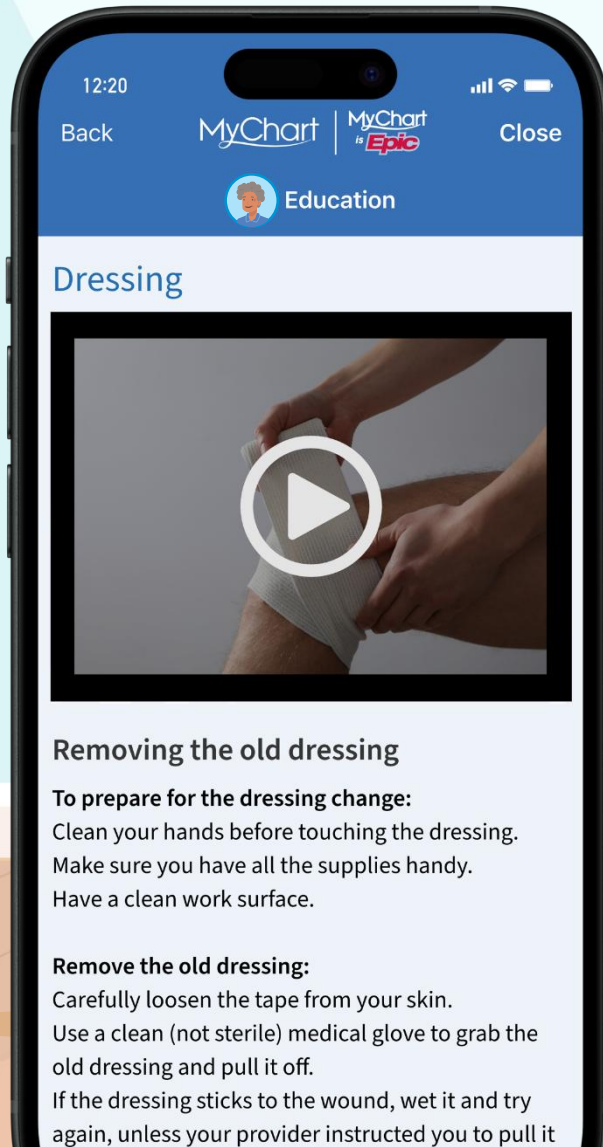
12:20

Back MyChart | MyChart is Epic Close

Education

Dressing

Removing the old dressing

**To prepare for the dressing change:**
Clean your hands before touching the dressing.
Make sure you have all the supplies handy.
Have a clean work surface.

**Remove the old dressing:**
Carefully loosen the tape from your skin.
Use a clean (not sterile) medical glove to grab the old dressing and pull it off.
If the dressing sticks to the wound, wet it and try again, unless your provider instructed you to pull it